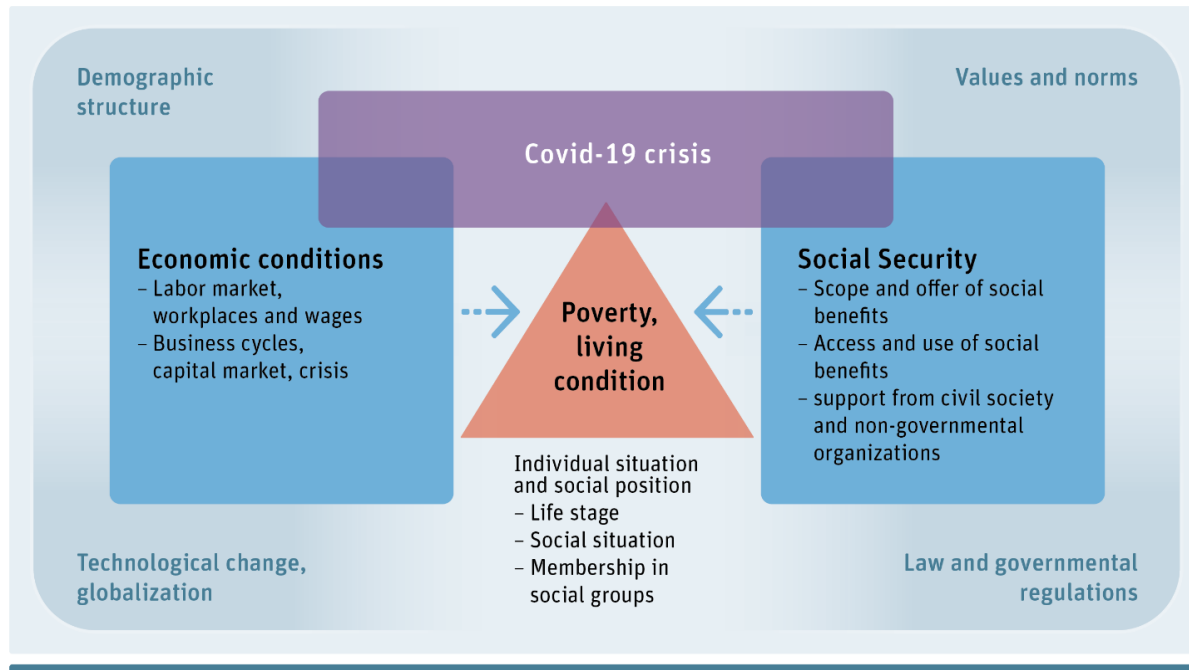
Demographic structure

Values and norms

Covid-19 crisis

Economic conditions
– Labor market, workplaces and wages
– Business cycles, capital market, crisis

Poverty, living condition

Social Security
– Scope and offer of social benefits
– Access and use of social benefits
– support from civil society and non-governmental organizations

Individual situation and social position
– Life stage
– Social situation
– Membership in social groups

Technological change, globalization

Law and governmental regulations